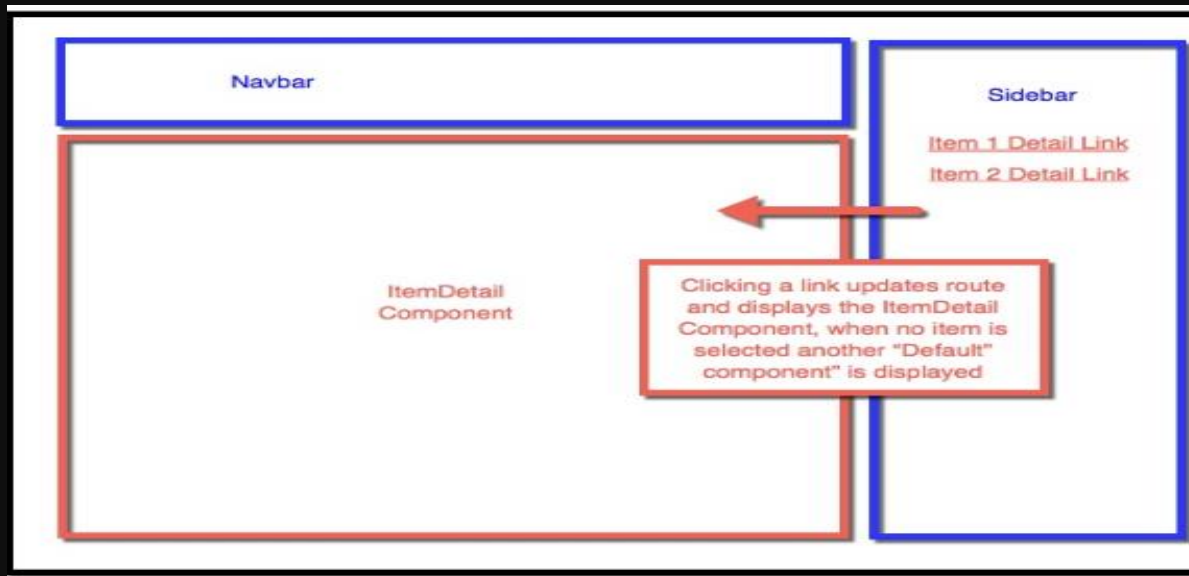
Navbar

Sidebar

Item 1 Detail Link

Item 2 Detail Link

ItemDetail Component

Clicking a link updates route and displays the ItemDetail Component, when no item is selected another "Default" component" is displayed